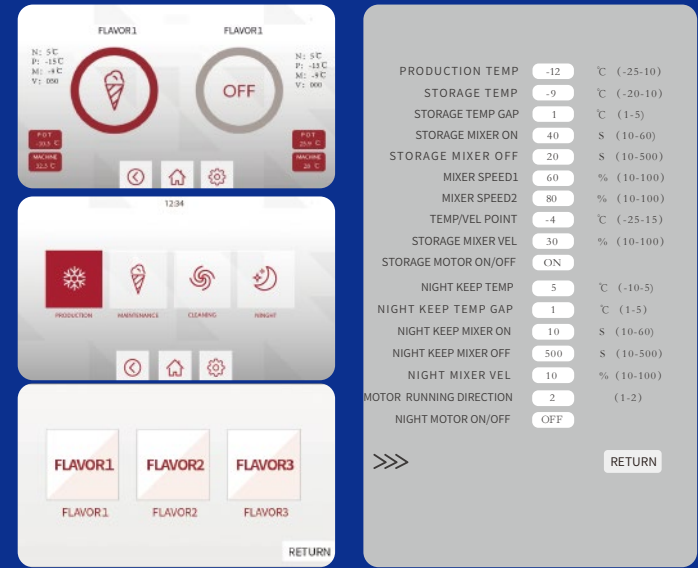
FLAVOR1

FLAVOR1

N: 5℃
P: -15℃
M: -4℃
V: 050

N: 5℃
P: -13℃
M: -8℃
V: 000

OFF

POT
-10.5 ℃

MACHINE
32.5 ℃

POT
25.9 ℃

MACHINE
28 ℃

12:34

PRODUCTION

MAINTENANCE

CLEANING

NIGHT

FLAVOR1

FLAVOR2

FLAVOR3

FLAVOR1

FLAVOR2

FLAVOR3

RETURN

| | | | |
|---|---|---|---|
| PRODUCTION TEMP | -12 | ℃ | (-25-10) |
| STORAGE TEMP | -9 | ℃ | (-20-10) |
| STORAGE TEMP GAP | 1 | ℃ | (1-5) |
| STORAGE MIXER ON | 40 | S | (10-60) |
| STORAGE MIXER OFF | 20 | S | (10-500) |
| MIXER SPEED1 | 60 | % | (10-100) |
| MIXER SPEED2 | 80 | % | (10-100) |
| TEMP/VEL POINT | -4 | ℃ | (-25-15) |
| STORAGE MIXER VEL | 30 | % | (10-100) |
| STORAGE MOTOR ON/OFF | ON | | |
| NIGHT KEEP TEMP | 5 | ℃ | (-10-5) |
| NIGHT KEEP TEMP GAP | 1 | ℃ | (1-5) |
| NIGHT KEEP MIXER ON | 10 | S | (10-60) |
| NIGHT KEEP MIXER OFF | 500 | S | (10-500) |
| NIGHT MIXER VEL | 10 | % | (10-100) |
| MOTOR RUNNING DIRECTION | 2 | | (1-2) |
| NIGHT MOTOR ON/OFF | OFF | | |

>>>

RETURN